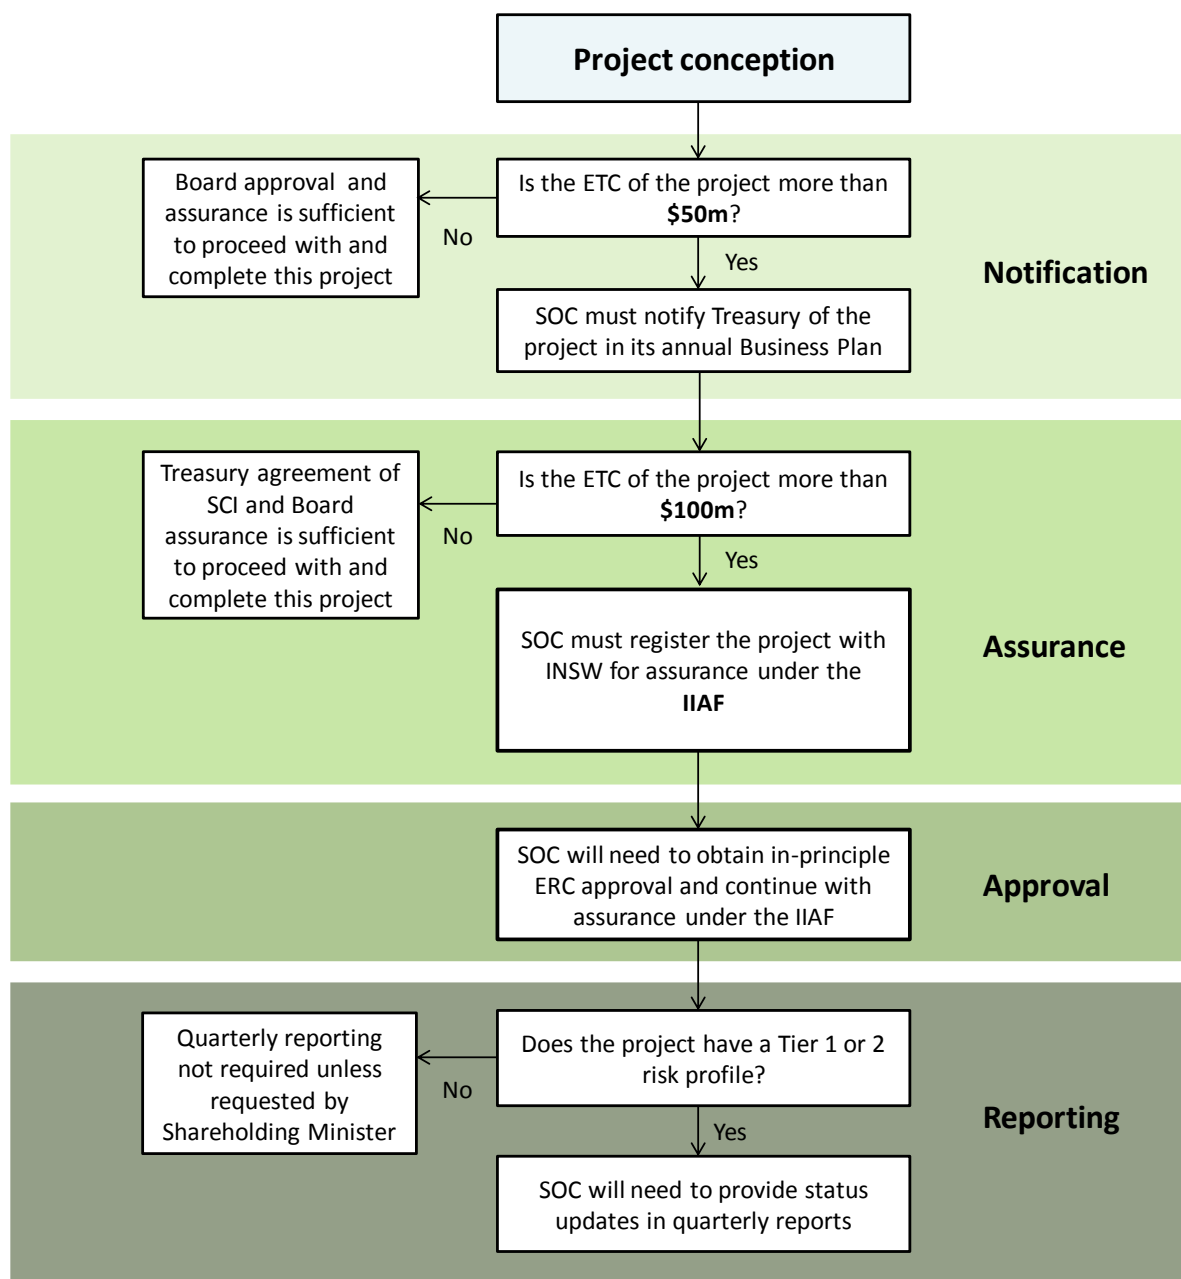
Project conception

Is the ETC of the project more than **$50m**?

No

Board approval and assurance is sufficient to proceed with and complete this project

Yes

SOC must notify Treasury of the project in its annual Business Plan

Notification

Is the ETC of the project more than **$100m**?

No

Treasury agreement of SCI and Board assurance is sufficient to proceed with and complete this project

Yes

SOC must register the project with INSW for assurance under the **IIAF**

Assurance

SOC will need to obtain in-principle ERC approval and continue with assurance under the IIAF

Approval

Does the project have a Tier 1 or 2 risk profile?

No

Quarterly reporting not required unless requested by Shareholding Minister

Yes

SOC will need to provide status updates in quarterly reports

Reporting